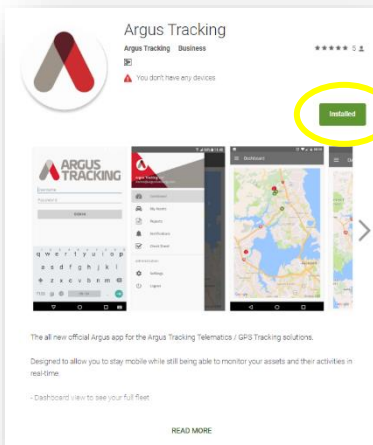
Argus Tracking

Argus Tracking Business

★★★★★ 5

You don't have any devices

Installed

ARGUS TRACKING

Username

Password

Submit

q w e r t y u i o p

a s d f g h j k l

z x c v b n m

Dashboard

My Assets

Reports

Notifications

Check Event

Settings

Logout

Dashboard

The all new official Argus app for the Argus Tracking Telematics / GPS Tracking solutions.

Designed to allow you to stay mobile while still being able to monitor your assets and their activities in real-time.

- Dashboard view to see your full fleet

READ MORE